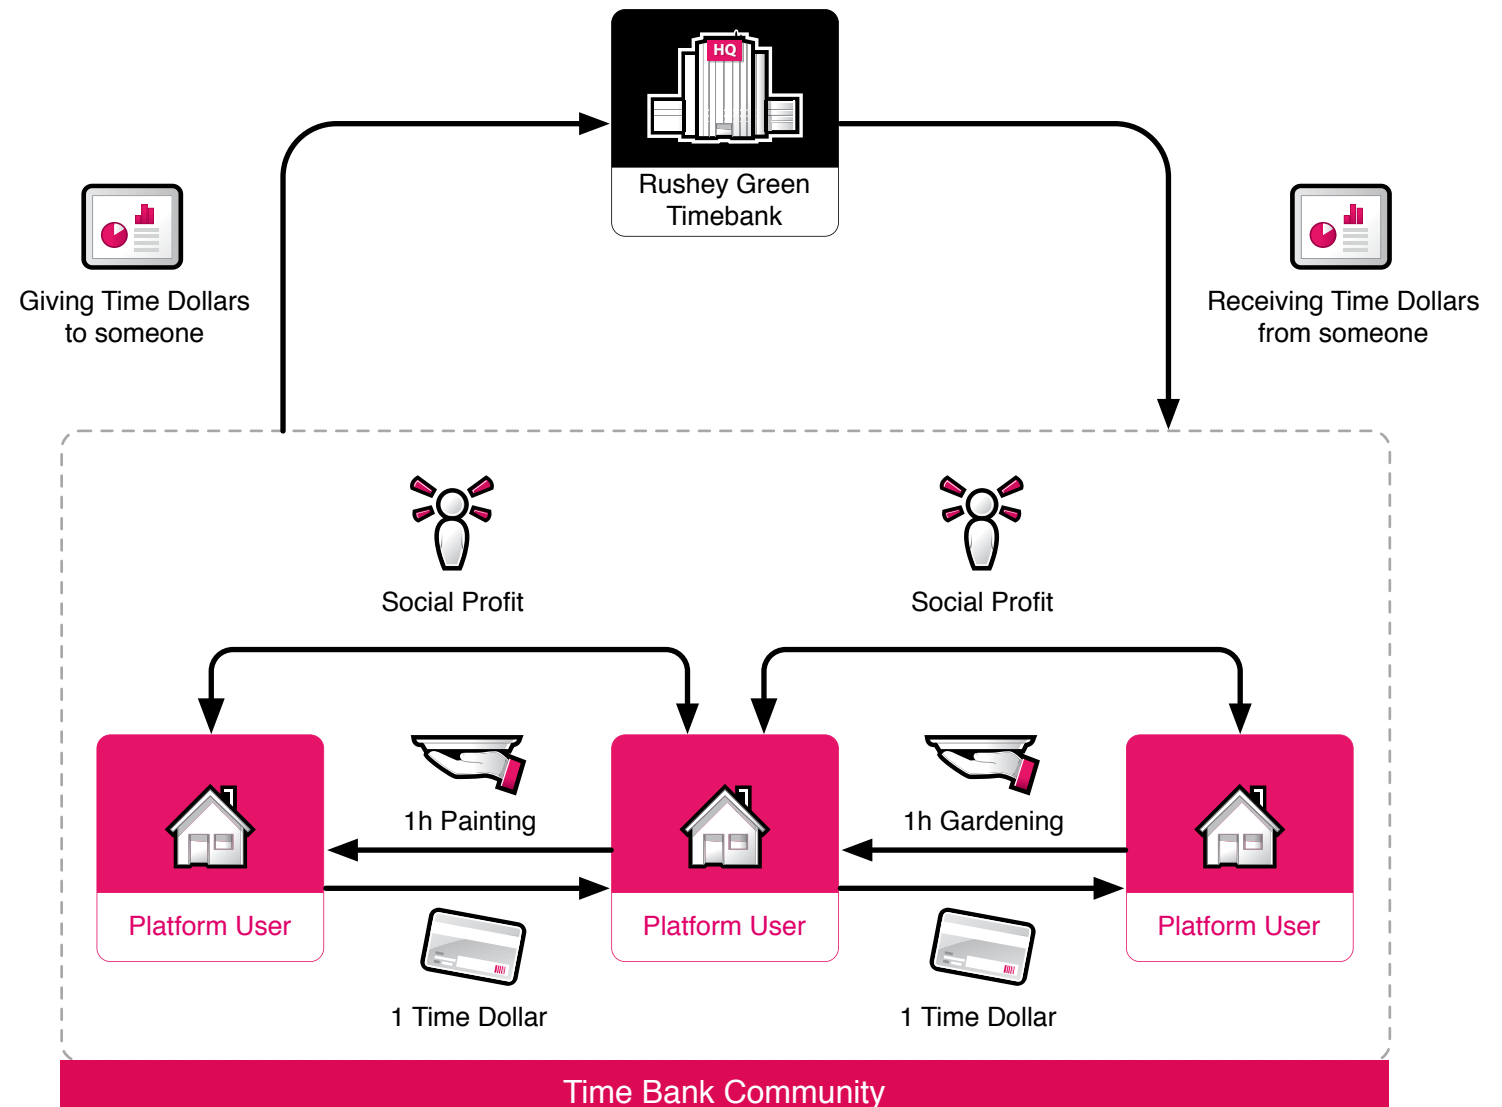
HQ

Rushey Green Timebank

Giving Time Dollars to someone

Receiving Time Dollars from someone

Social Profit

Social Profit

1h Painting

1h Gardening

Platform User

Platform User

Platform User

1 Time Dollar

1 Time Dollar

Time Bank Community